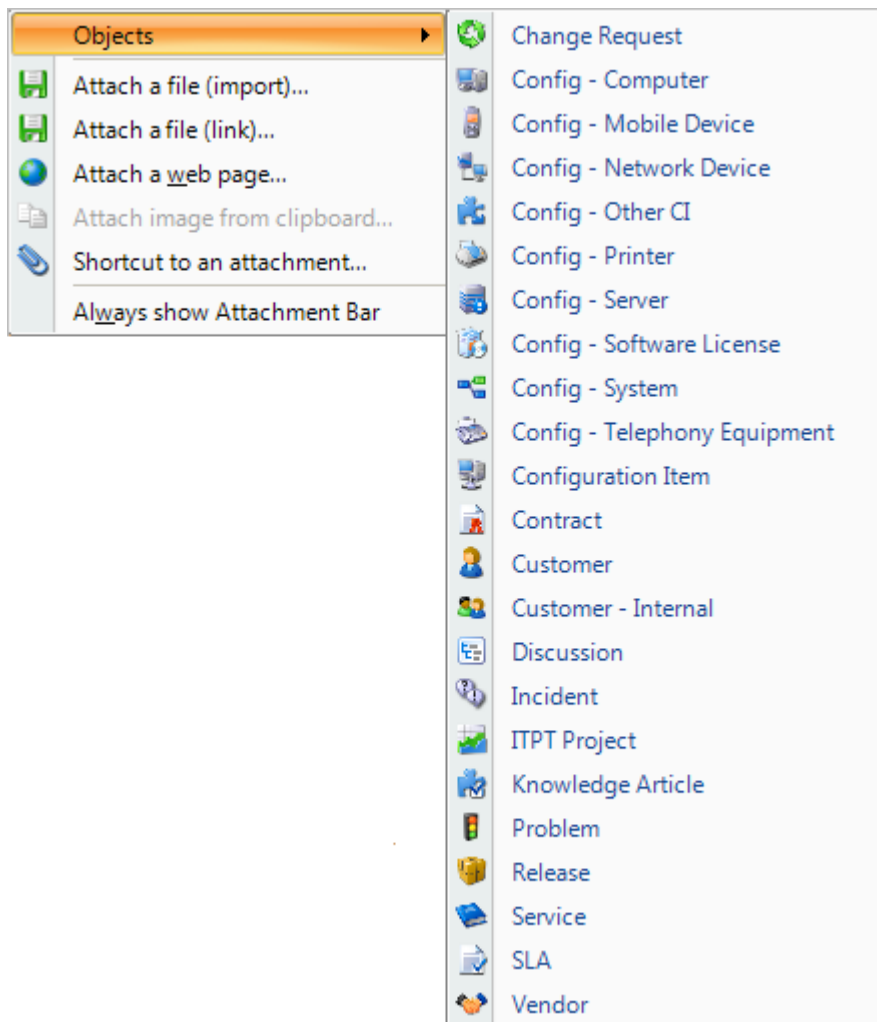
Objects
Attach a file (import)...
Attach a file (link)...
Attach a web page...
Attach image from clipboard...
Shortcut to an attachment...
Always show Attachment Bar

Change Request
Config - Computer
Config - Mobile Device
Config - Network Device
Config - Other CI
Config - Printer
Config - Server
Config - Software License
Config - System
Config - Telephony Equipment
Configuration Item
Contract
Customer
Customer - Internal
Discussion
Incident
ITPT Project
Knowledge Article
Problem
Release
Service
SLA
Vendor